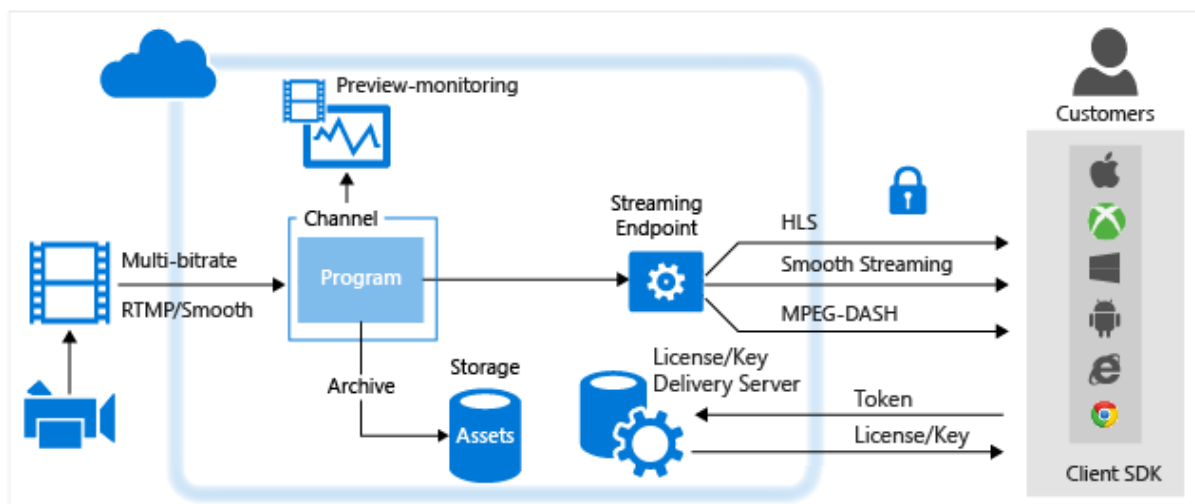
Preview-monitoring

Customers

Channel

Streaming Endpoint

HLS

Multi-bitrate

Program

Smooth Streaming

RTMP/Smooth

MPEG-DASH

Storage

License/Key Delivery Server

Archive

Token

Assets

License/Key

Client SDK